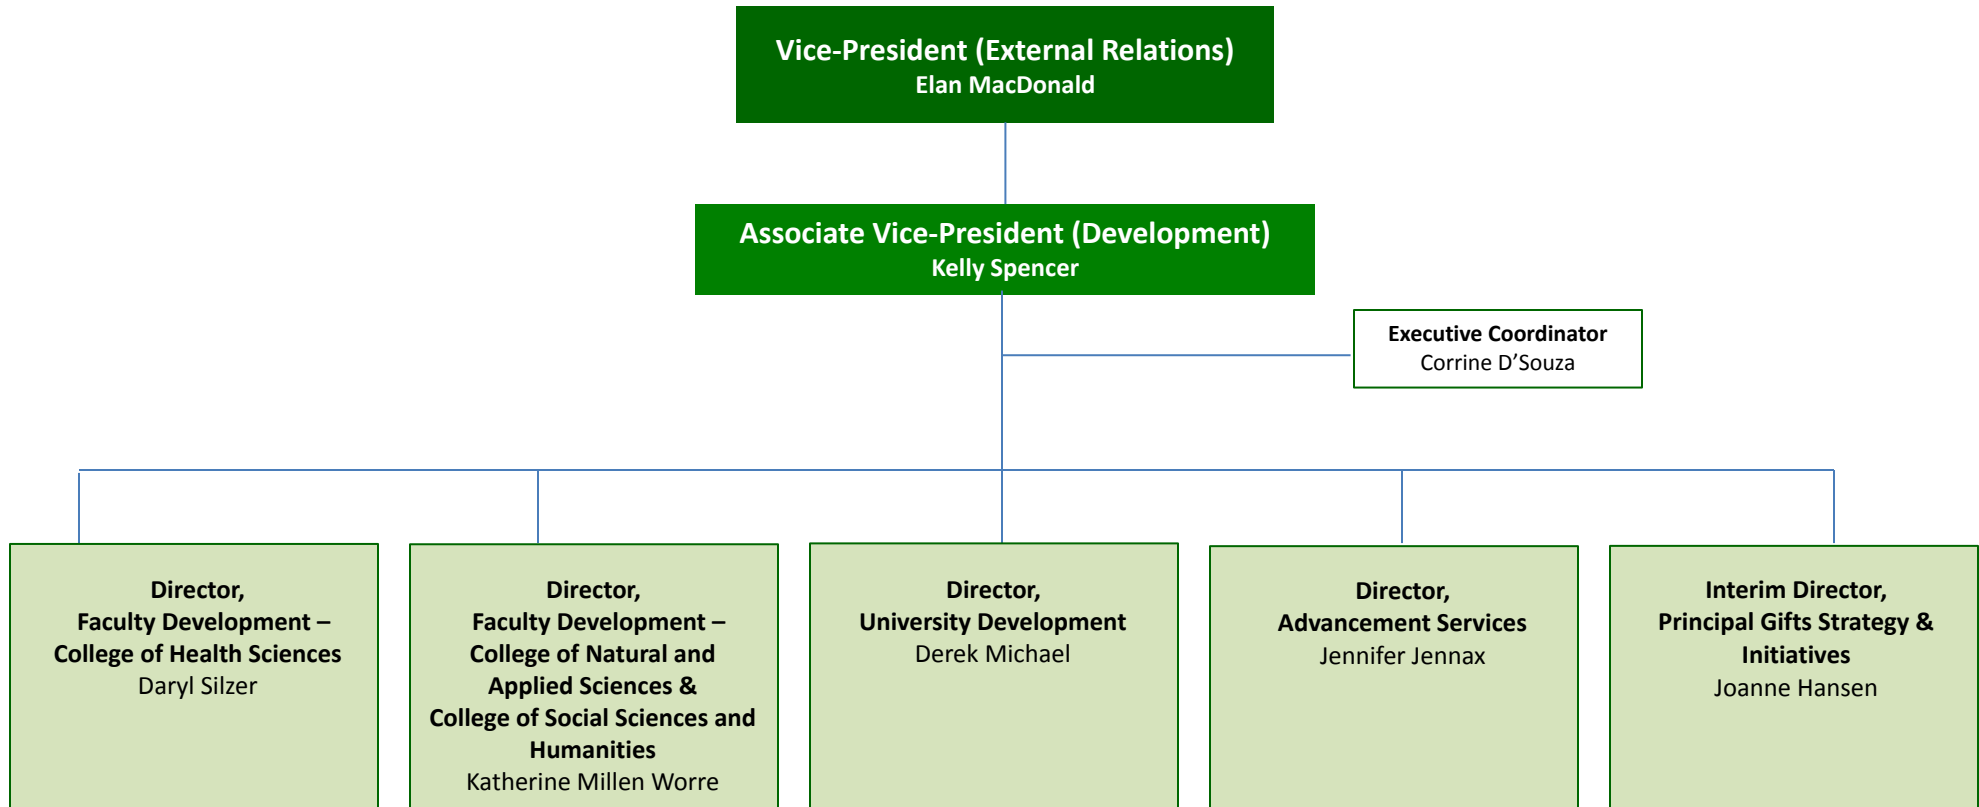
Vice-President (External Relations)
Elan MacDonald

Associate Vice-President (Development)
Kelly Spencer

Executive Coordinator
Corrine D’Souza

Director,
Faculty Development –
College of Health Sciences
Daryl Silzer

Director,
Faculty Development –
College of Natural and Applied Sciences &
College of Social Sciences and Humanities
Katherine Millen Worre

Director,
University Development
Derek Michael

Director,
Advancement Services
Jennifer Jennax

Interim Director,
Principal Gifts Strategy & Initiatives
Joanne Hansen